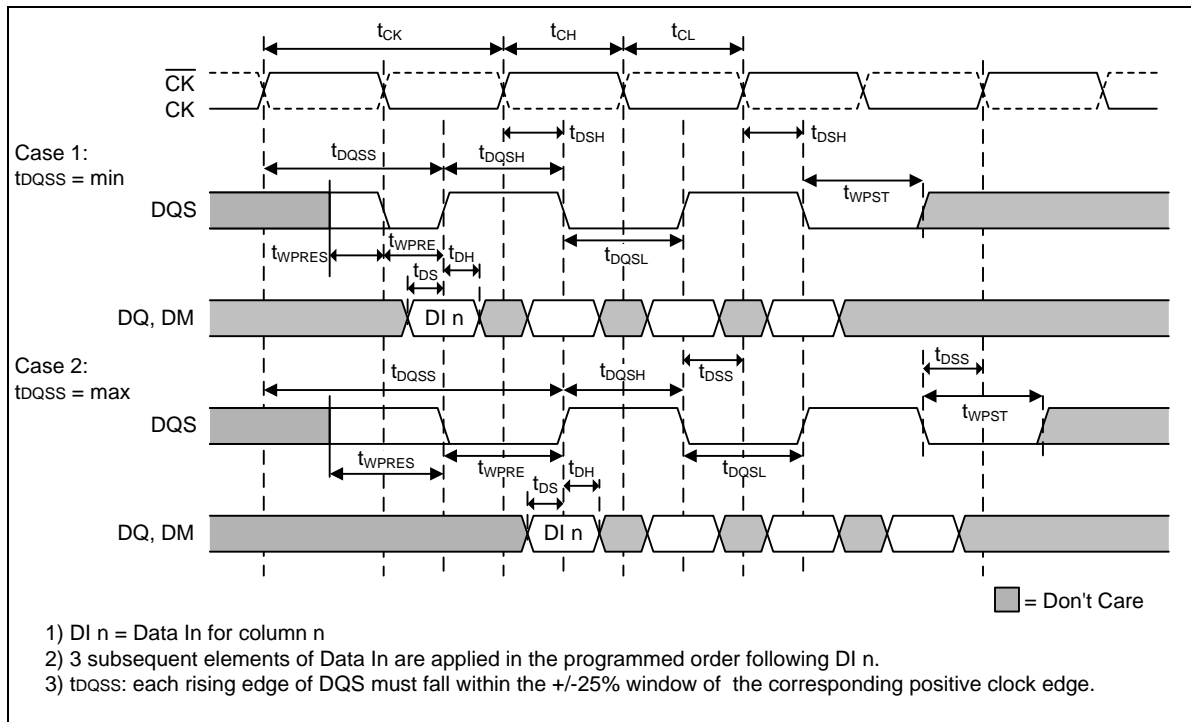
$t_{CK}$ $t_{CH}$ $t_{CL}$

$\overline{CK}$

CK

$t_{DSH}$ $t_{DSH}$

Case 1:
tDQSS = min

$t_{DQSS}$ $t_{DQSH}$

$t_{WPST}$

DQS

$t_{WPRES}$ $t_{WPRE}$ $t_{DH}$ $t_{DS}$ $t_{DQSL}$

DQ, DM DI n

Case 2:
tDQSS = max

$t_{DSS}$ $t_{DSS}$

$t_{DQSS}$ $t_{DQSH}$

$t_{WPST}$

DQS

$t_{WPRES}$ $t_{WPRE}$ $t_{DS}$ $t_{DH}$ $t_{DQSL}$

DQ, DM DI n

= Don't Care

1) DI n = Data In for column n
2) 3 subsequent elements of Data In are applied in the programmed order following DI n.
3) tDQSS: each rising edge of DQS must fall within the +/-25% window of the corresponding positive clock edge.